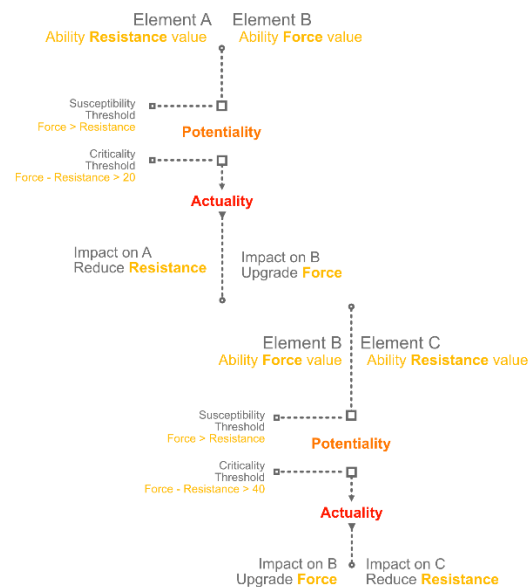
Element A
Ability Resistance value

Element B
Ability Force value

Susceptibility Threshold
Force > Resistance

Potentiality

Criticality Threshold
Force - Resistance > 20

Actuality

Impact on A
Reduce Resistance

Impact on B
Upgrade Force

Element B
Ability Force value

Element C
Ability Resistance value

Susceptibility Threshold
Force > Resistance

Potentiality

Criticality Threshold
Force - Resistance > 40

Actuality

Impact on B
Upgrade Force

Impact on C
Reduce Resistance